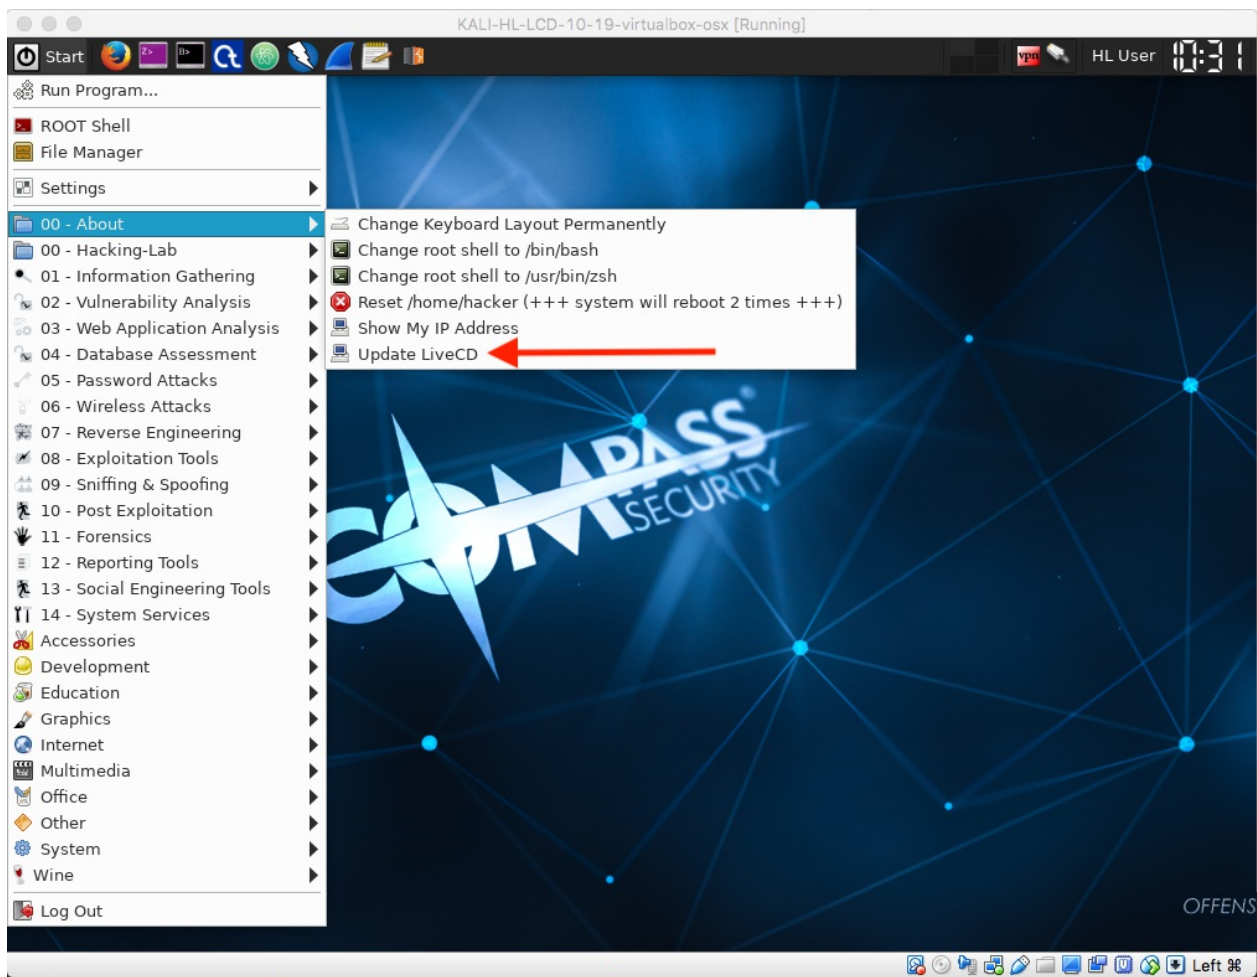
KALI-HL-LCD-10-19-virtualbox-osx [Running]

Start

vpn

HL User

10:31

Run Program...

ROOT Shell

File Manager

Settings

00 - About

00 - Hacking-Lab

01 - Information Gathering

02 - Vulnerability Analysis

03 - Web Application Analysis

04 - Database Assessment

05 - Password Attacks

06 - Wireless Attacks

07 - Reverse Engineering

08 - Exploitation Tools

09 - Sniffing & Spoofing

10 - Post Exploitation

11 - Forensics

12 - Reporting Tools

13 - Social Engineering Tools

14 - System Services

Accessories

Development

Education

Graphics

Internet

Multimedia

Office

Other

System

Wine

Log Out

Change Keyboard Layout Permanently

Change root shell to /bin/bash

Change root shell to /usr/bin/zsh

Reset /home/hacker (+++ system will reboot 2 times +++)

Show My IP Address

Update LiveCD

COMPASS SECURITY

OFFENS

Left ⌘